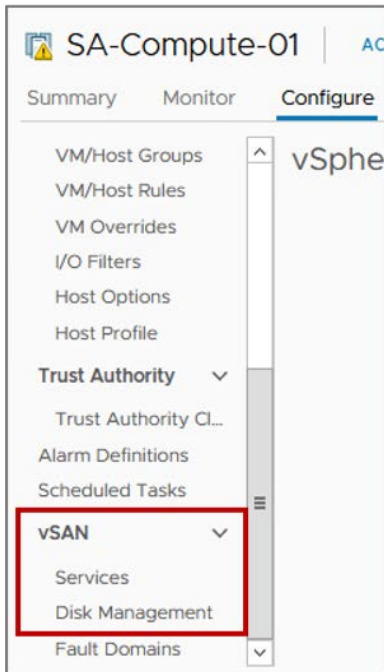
SA-Compute-01 | AC

Summary Monitor Configure

VM/Host Groups
VM/Host Rules
VM Overrides
I/O Filters
Host Options
Host Profile
Trust Authority
Trust Authority Cl...
Alarm Definitions
Scheduled Tasks
vSAN
Services
Disk Management
Fault Domains

vSphe